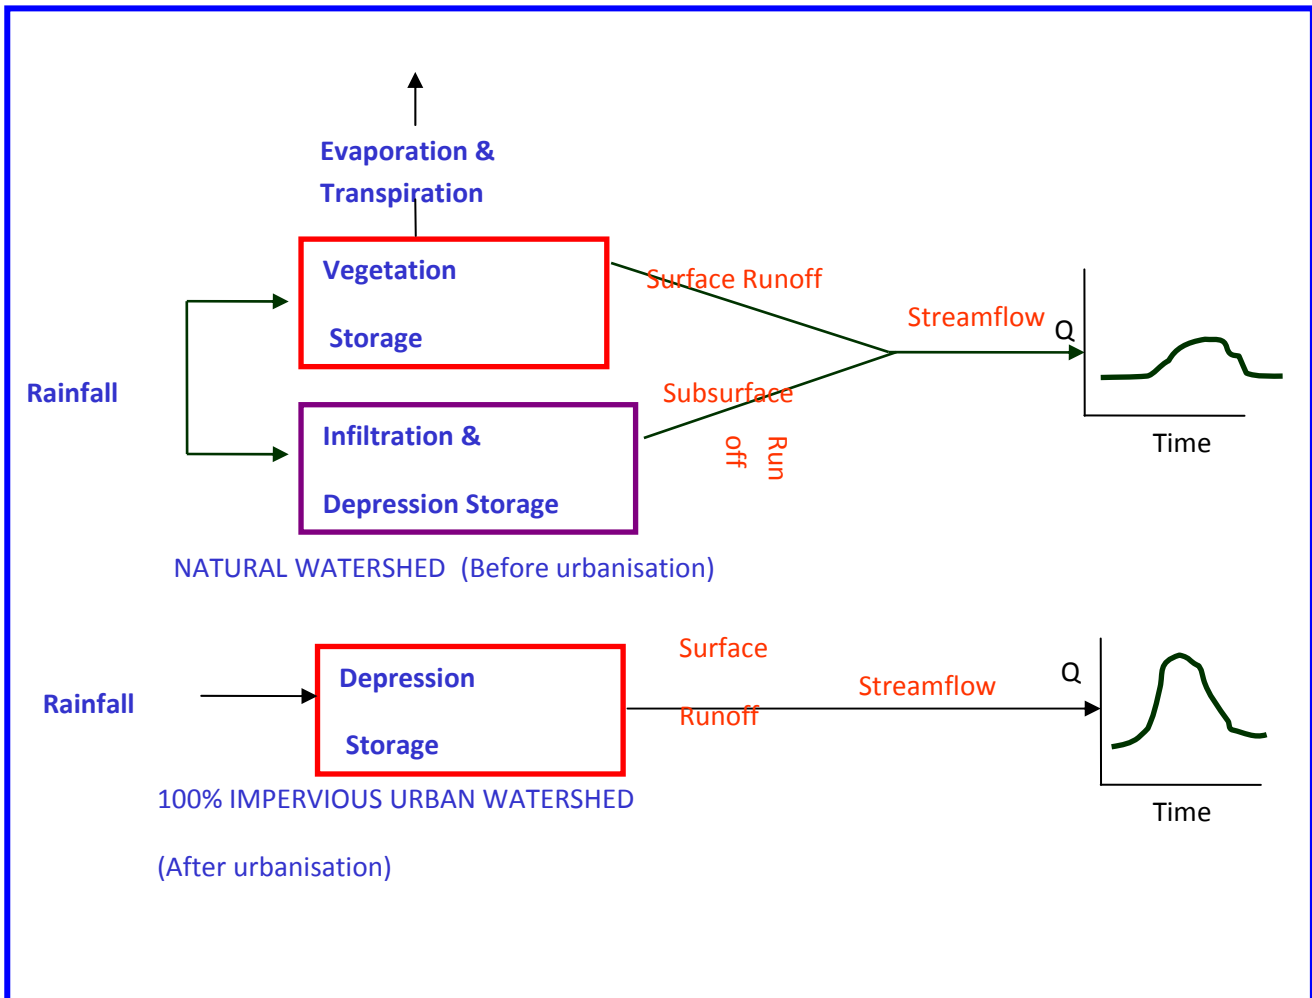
Evaporation &
Transpiration

Vegetation
Storage

Surface Runoff

Streamflow

Q

Rainfall

Subsurface
Run
off

Infiltration &
Depression Storage

Time

NATURAL WATERSHED (Before urbanisation)

Surface
Runoff

Rainfall

Depression
Storage

Streamflow

Q

100% IMPERVIOUS URBAN WATERSHED

(After urbanisation)

Time